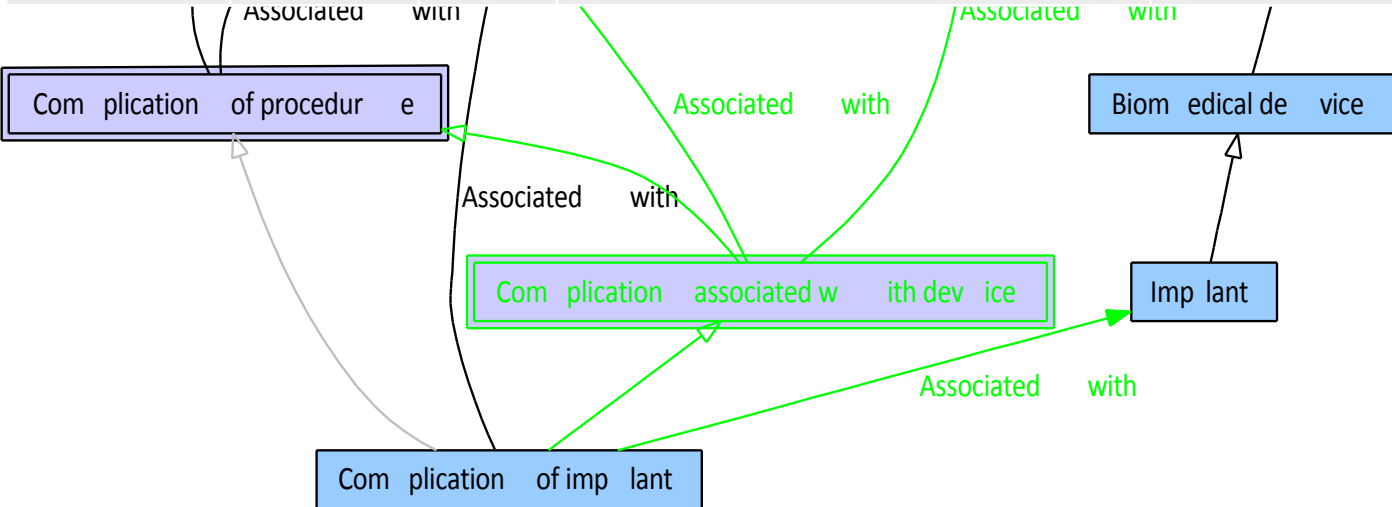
Associated with

Associated with

Complication of procedure

Associated with

Biomedical device

Associated with

Complication associated with device

Implant

Associated with

Complication of implant